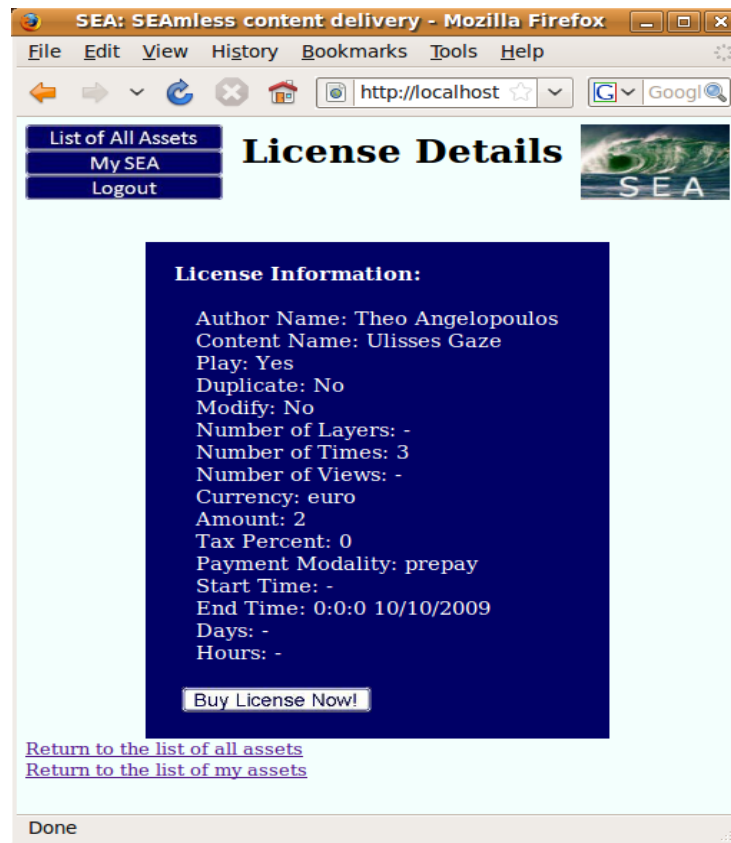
SEA: SEAmless content delivery - Mozilla Firefox

File Edit View History Bookmarks Tools Help

http://localhost

Googl

List of All Assets
My SEA
Logout

License Details

SEA

License Information:

Author Name: Theo Angelopoulos
Content Name: Ulisses Gaze
Play: Yes
Duplicate: No
Modify: No
Number of Layers: -
Number of Times: 3
Number of Views: -
Currency: euro
Amount: 2
Tax Percent: 0
Payment Modality: prepay
Start Time: -
End Time: 0:0:0 10/10/2009
Days: -
Hours: -

Buy License Now!

Return to the list of all assets
Return to the list of my assets

Done